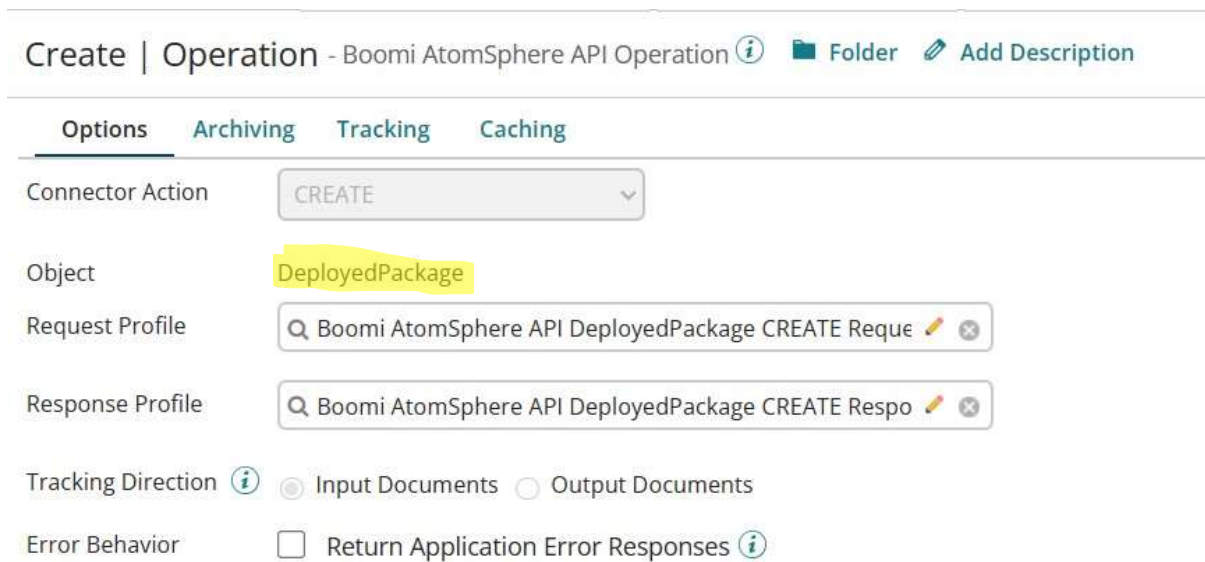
Create | Operation - Boomi AtomSphere API Operation Folder Add Description

Options Archiving Tracking Caching

Connector Action CREATE

Object DeployedPackage

Request Profile Boomi AtomSphere API DeployedPackage CREATE Reque

Response Profile Boomi AtomSphere API DeployedPackage CREATE Respo

Tracking Direction Input Documents Output Documents

Error Behavior Return Application Error Responses